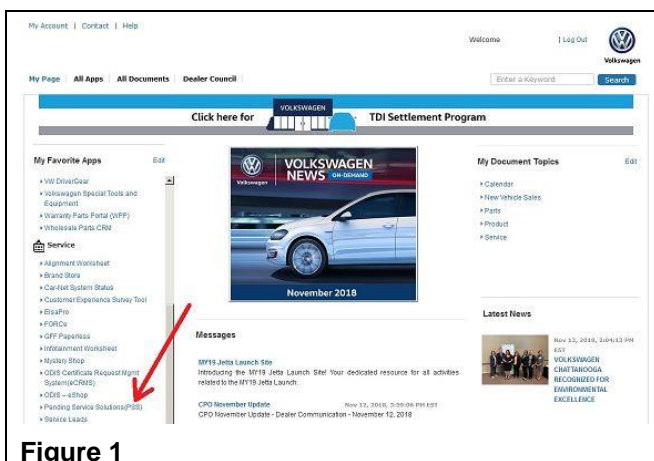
My Account | Contact | Help

Welcome | Log Out

Volkswagen

My Page | All Apps | All Documents | Dealer Council

Enter a Keyword

Search

Click here for VOLKSWAGEN TDI Settlement Program

My Favorite Apps

Edit

▸ VW DriverGear
▸ Volkswagen Special Tools and Equipment
▸ Warranty Parts Portal (WPP)
▸ Wholesale Parts CRM

Service

▸ Alignment Worksheet
▸ Brand Store
▸ Car-Net System Status
▸ Customer Experience Survey Tool
▸ ElsaPro
▸ FORCe
▸ GFF Paperless
▸ Infotainment Worksheet
▸ Mystery Shop
▸ ODIS Certificate Request Mgmt System(eCRMS)
▸ ODIS – eShop
▸ Pending Service Solutions(PSS)
▸ Service Leads

Volkswagen

VOLKSWAGEN NEWS ON-DEMAND

November 2018

My Document Topics

Edit

▸ Calendar
▸ New Vehicle Sales
▸ Parts
▸ Product
▸ Service

Messages

MY19 Jetta Launch Site
Introducing the MY19 Jetta Launch Site! Your dedicated resource for all activities related to the MY19 Jetta Launch.

CPO November Update
Nov 12, 2018, 3:39:06 PM EST
CPO November Update - Dealer Communication - November 12, 2018

Latest News

Nov 12, 2018, 3:04:13 PM EST
VOLKSWAGEN CHATTANOOGA RECOGNIZED FOR ENVIRONMENTAL EXCELLENCE

Figure 1